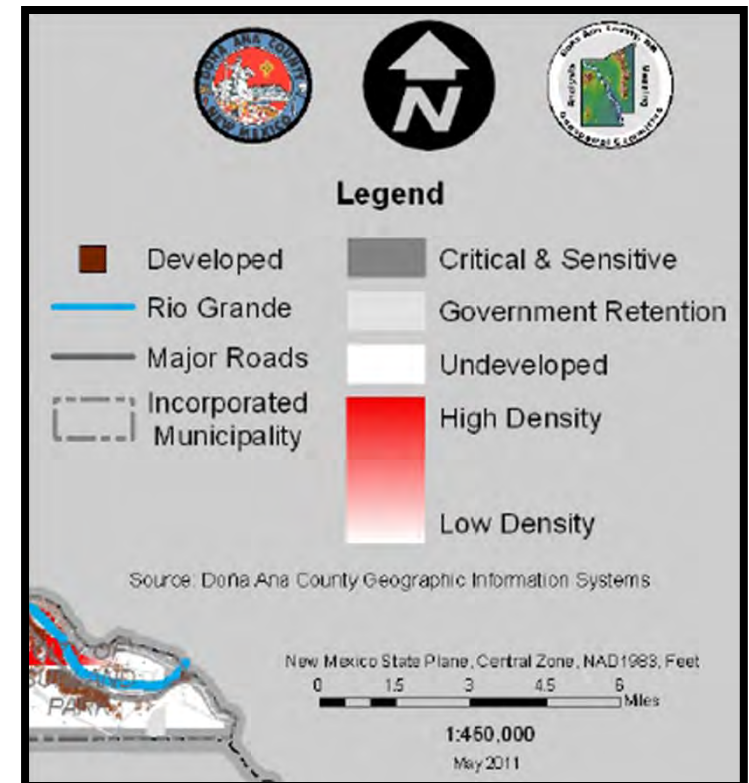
DOÑA ANA COUNTY
NEW MEXICO

N

Legend

Developed
Rio Grande
Major Roads
Incorporated Municipality

Critical & Sensitive
Government Retention
Undeveloped
High Density
Low Density

Source: Doña Ana County Geographic Information Systems

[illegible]
PARK

New Mexico State Plane, Central Zone, NAD1983, Feet
0 1.5 3 4.5 6 Miles
1:450,000
May 2011